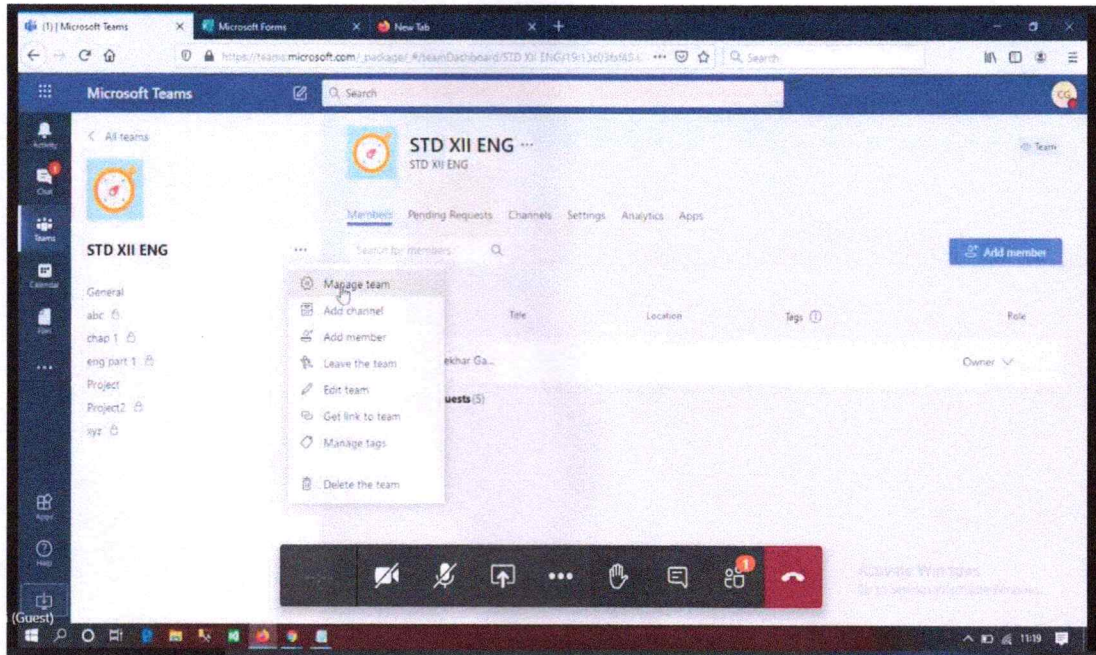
(1) | Microsoft Teams
Microsoft Forms
New Tab

https://teams.microsoft.com/_package/_#/teamDashboard/STD XII ENG/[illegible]

Search

Microsoft Teams

Search

CG

Activity
Chat
Teams
Calendar
Files
...
Apps
Help

< All teams

STD XII ENG

General
abc
chap 1
eng part 1
Project
Project2
xyz

...

Manage team
Add channel
Add member
Leave the team
Edit team
Get link to team
Manage tags
Delete the team

STD XII ENG ···
STD XII ENG

Team

Members
Pending Requests
Channels
Settings
Analytics
Apps

Search for members

Add member

Title
Location
Tags
Role

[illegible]ekhar Ga...
Owner

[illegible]uests (5)

1

Activate Windows
Go to Settings to activate Windows.

(Guest)

11:19